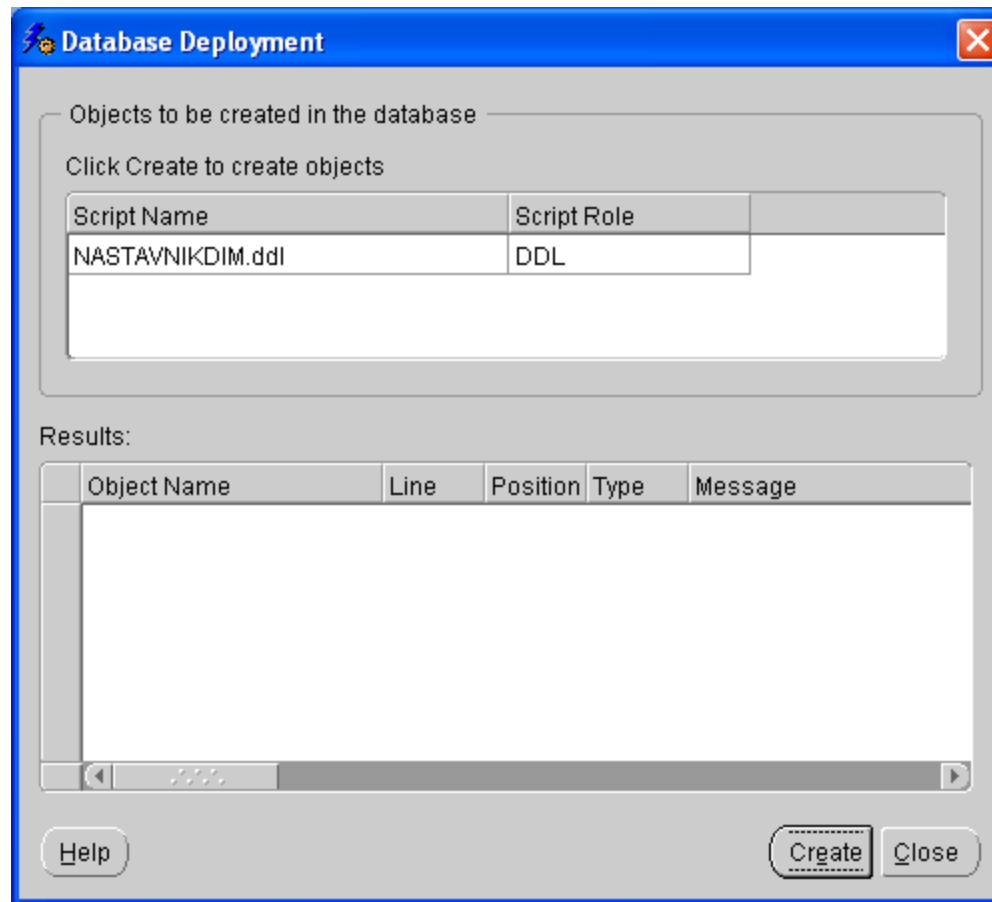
Database Deployment

Objects to be created in the database

Click Create to create objects

| Script Name | Script Role |
|---|---|
| NASTAVNIKDIM.ddl | DDL |

Results:

| Object Name | Line | Position | Type | Message |
|---|---|---|---|---|

Help

Create Close